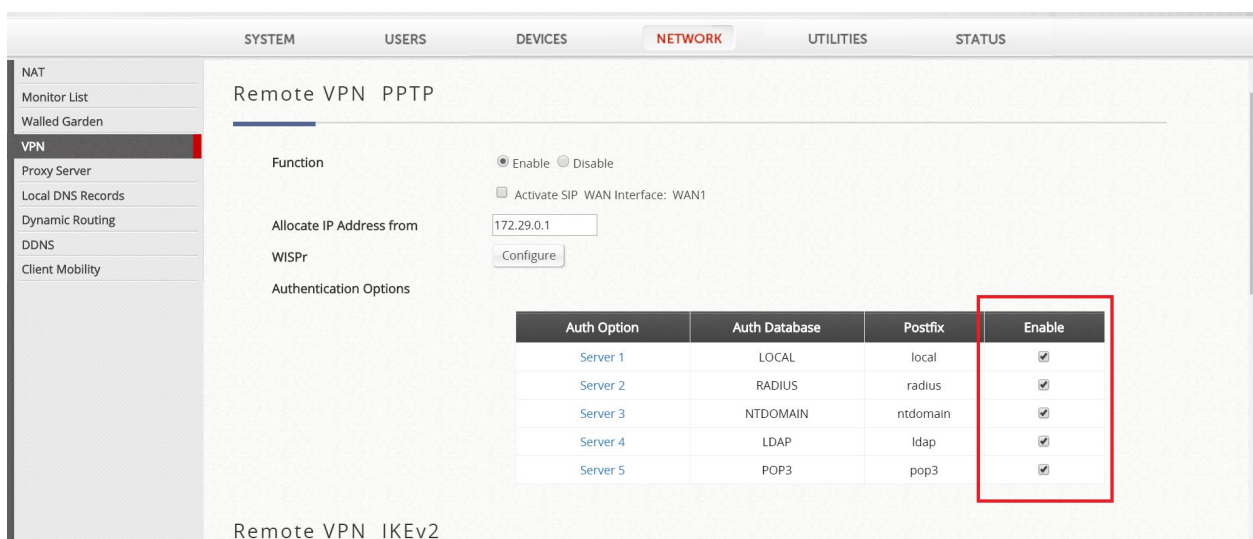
SYSTEM USERS DEVICES NETWORK UTILITIES STATUS

NAT
Monitor List
Walled Garden
VPN
Proxy Server
Local DNS Records
Dynamic Routing
DDNS
Client Mobility

Remote VPN PPTP

Function
Enable Disable
Activate SIP WAN Interface: WAN1

Allocate IP Address from
172.29.0.1

WISPr
Configure

Authentication Options

| Auth Option | Auth Database | Postfix | Enable |
|---|---|---|---|
| Server 1 | LOCAL | local | ☑ |
| Server 2 | RADIUS | radius | ☑ |
| Server 3 | NTDOMAIN | ntdomain | ☑ |
| Server 4 | LDAP | ldap | ☑ |
| Server 5 | POP3 | pop3 | ☑ |

Remote VPN IKEv2